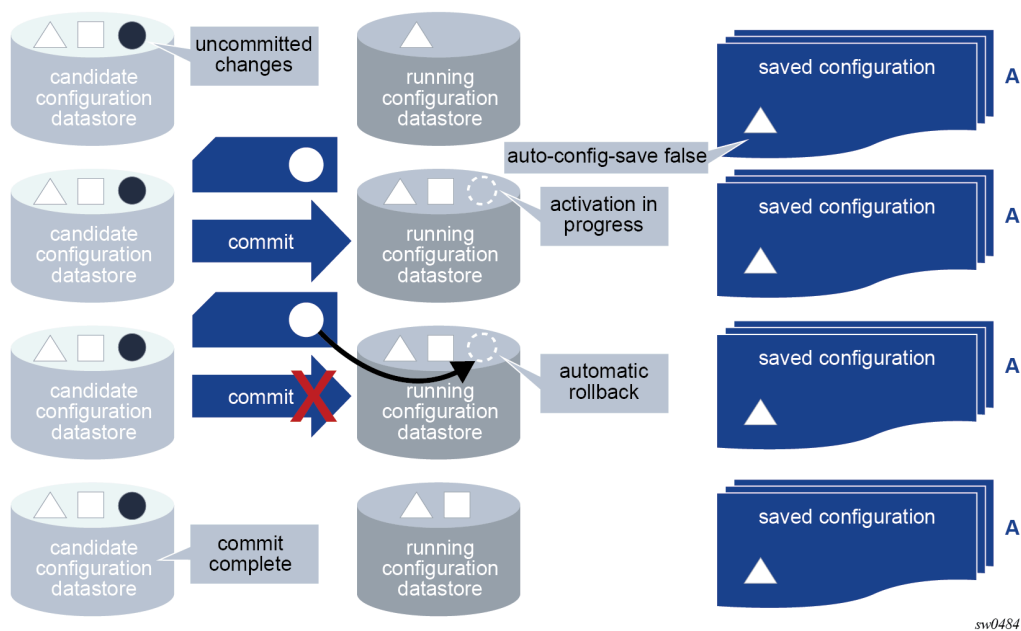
candidate configuration datastore

uncommitted changes

running configuration datastore

saved configuration

A

auto-config-save false

candidate configuration datastore

commit

running configuration datastore

activation in progress

saved configuration

A

candidate configuration datastore

commit

running configuration datastore

automatic rollback

saved configuration

A

candidate configuration datastore

commit complete

running configuration datastore

saved configuration

A

sw0484